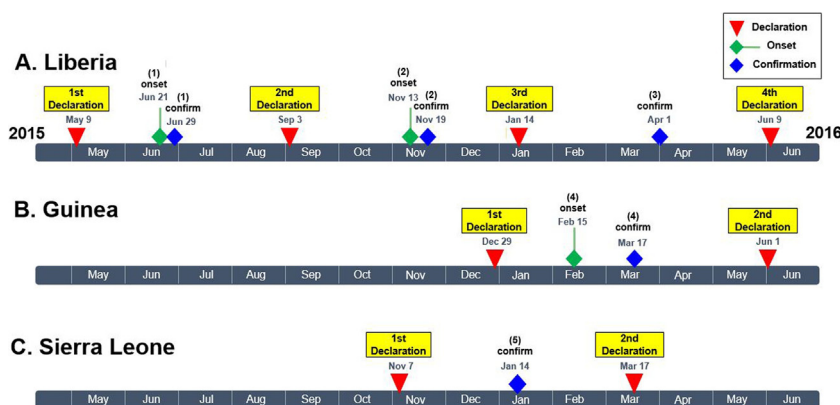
Declaration
Onset
Confirmation

A. Liberia

1st Declaration
May 9

(1) onset
Jun 21

(1) confirm
Jun 29

2nd Declaration
Sep 3

(2) onset
Nov 13

(2) confirm
Nov 19

3rd Declaration
Jan 14

(3) confirm
Apr 1

4th Declaration
Jun 9

2015

2016

May Jun Jul Aug Sep Oct Nov Dec Jan Feb Mar Apr May Jun

B. Guinea

1st Declaration
Dec 29

(4) onset
Feb 15

(4) confirm
Mar 17

2nd Declaration
Jun 1

May Jun Jul Aug Sep Oct Nov Dec Jan Feb Mar Apr May Jun

C. Sierra Leone

1st Declaration
Nov 7

(5) confirm
Jan 14

2nd Declaration
Mar 17

May Jun Jul Aug Sep Oct Nov Dec Jan Feb Mar Apr May Jun